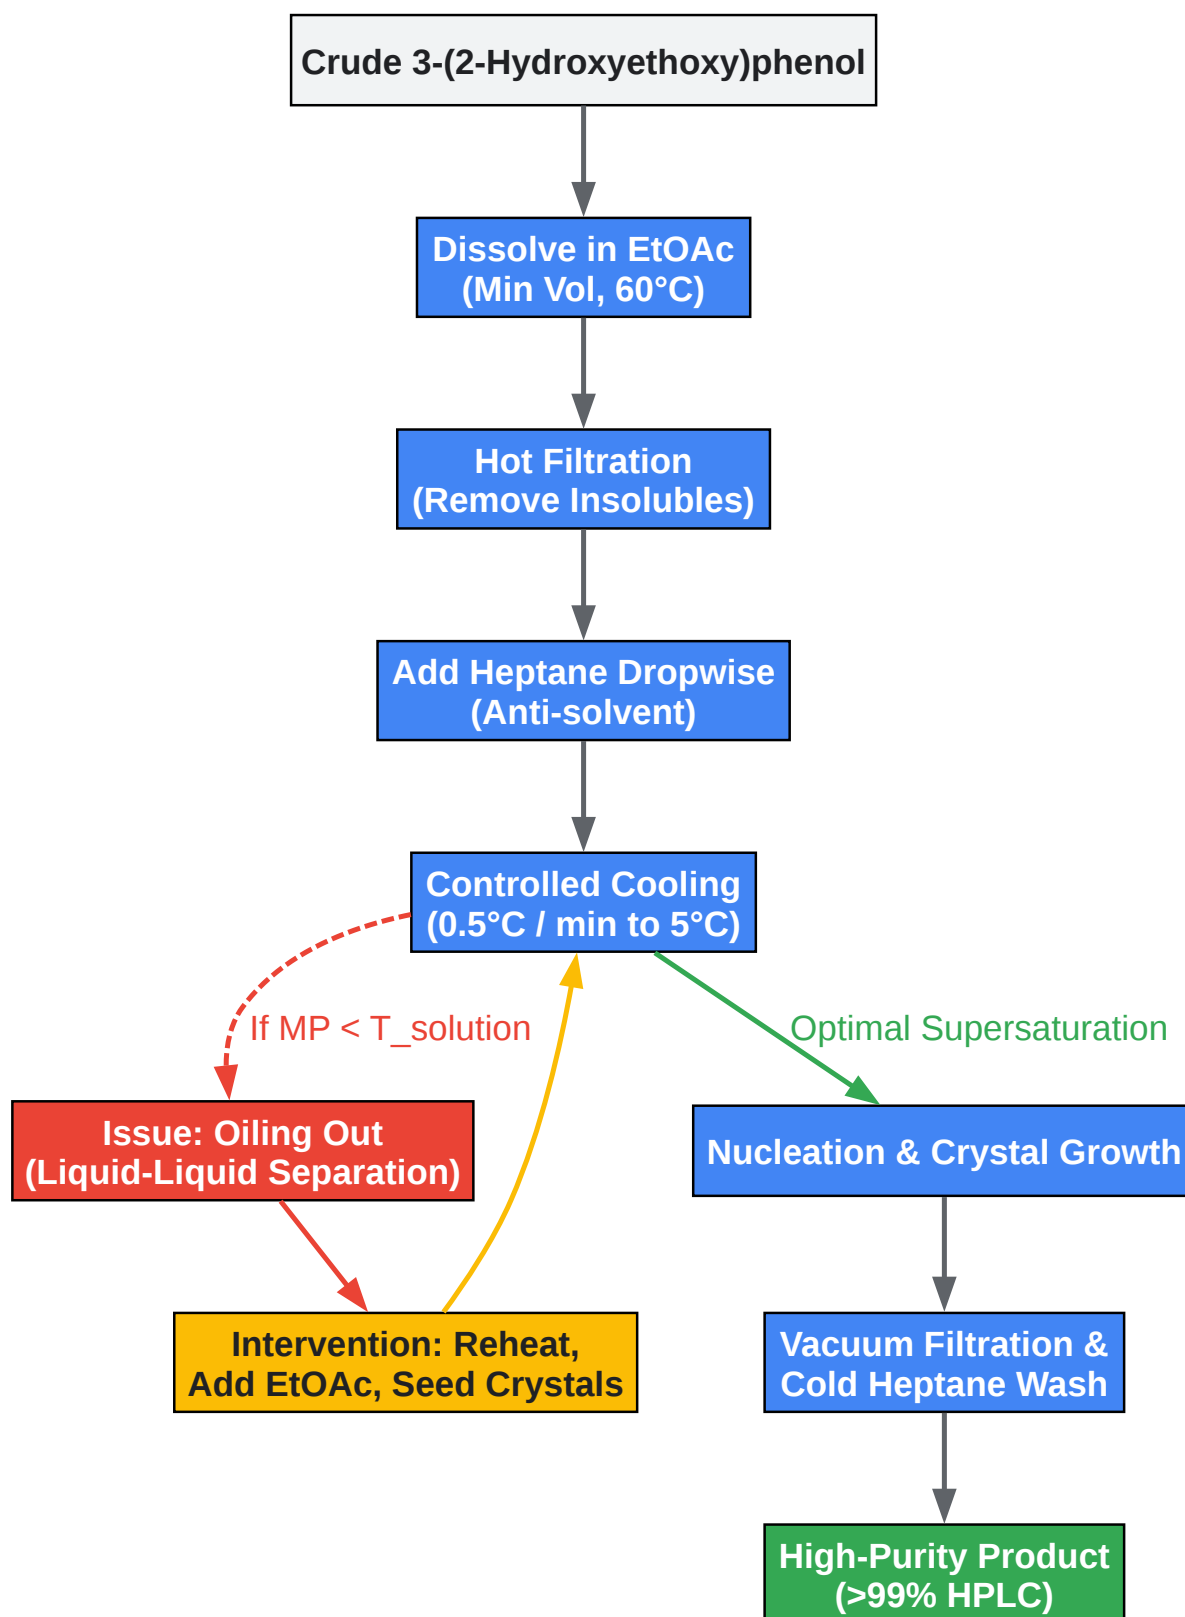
Crude 3-(2-Hydroxyethoxy)phenol

Dissolve in EtOAc
(Min Vol, 60°C)

Hot Filtration
(Remove Insolubles)

Add Heptane Dropwise
(Anti-solvent)

Controlled Cooling
(0.5°C / min to 5°C)

If MP < T_solution

Optimal Supersaturation

Issue: Oiling Out
(Liquid-Liquid Separation)

Nucleation & Crystal Growth

Intervention: Reheat,
Add EtOAc, Seed Crystals

Vacuum Filtration &
Cold Heptane Wash

High-Purity Product
(>99% HPLC)